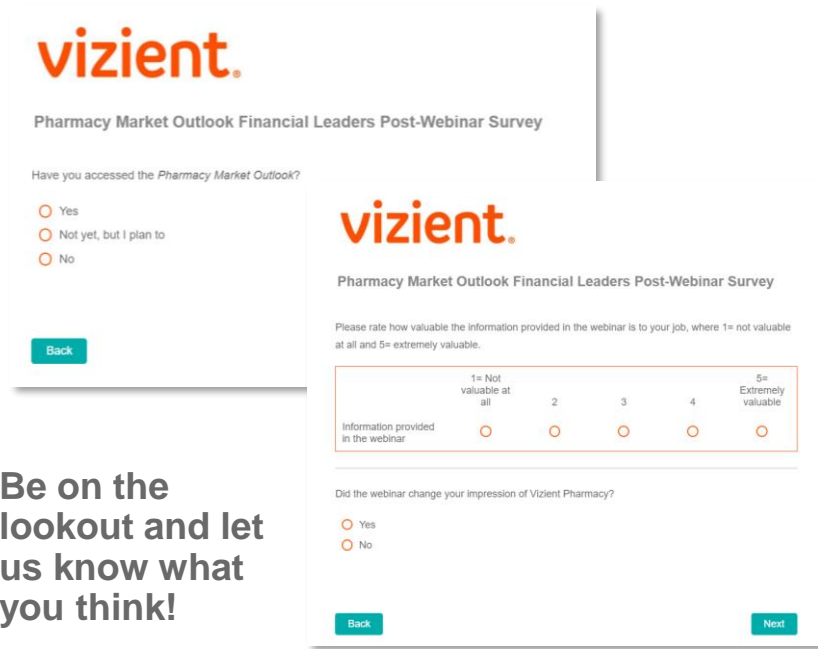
vizient.

Pharmacy Market Outlook Financial Leaders Post-Webinar Survey

Have you accessed the Pharmacy Market Outlook?

Yes
Not yet, but I plan to
No

Back

vizient.

Pharmacy Market Outlook Financial Leaders Post-Webinar Survey

Please rate how valuable the information provided in the webinar is to your job, where 1= not valuable at all and 5= extremely valuable.

| | 1= Not valuable at all | 2 | 3 | 4 | 5= Extremely valuable |
|---|---|---|---|---|---|
| Information provided in the webinar | | | | | |

Did the webinar change your impression of Vizient Pharmacy?

Yes
No

Back

Next

Be on the lookout and let us know what you think!